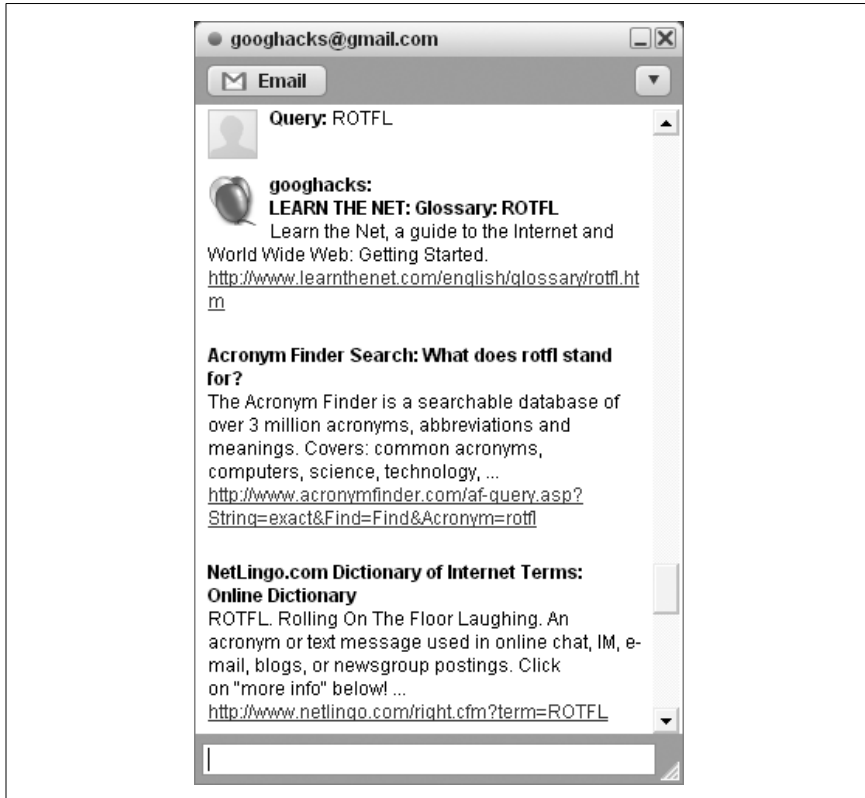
googhacks@gmail.com

Email

Query: ROTFL

googhacks:
LEARN THE NET: Glossary: ROTFL
Learn the Net, a guide to the Internet and World Wide Web: Getting Started.
http://www.learnthenet.com/english/glossary/rotfl.htm

Acronym Finder Search: What does rotfl stand for?
The Acronym Finder is a searchable database of over 3 million acronyms, abbreviations and meanings. Covers: common acronyms, computers, science, technology, ...
http://www.acronymfinder.com/af-query.asp?String=exact&Find=Find&Acronym=rotfl

NetLingo.com Dictionary of Internet Terms: Online Dictionary
ROTFL. Rolling On The Floor Laughing. An acronym or text message used in online chat, IM, e-mail, blogs, or newsgroup postings. Click on "more info" below! ...
http://www.netlingo.com/right.cfm?term=ROTFL